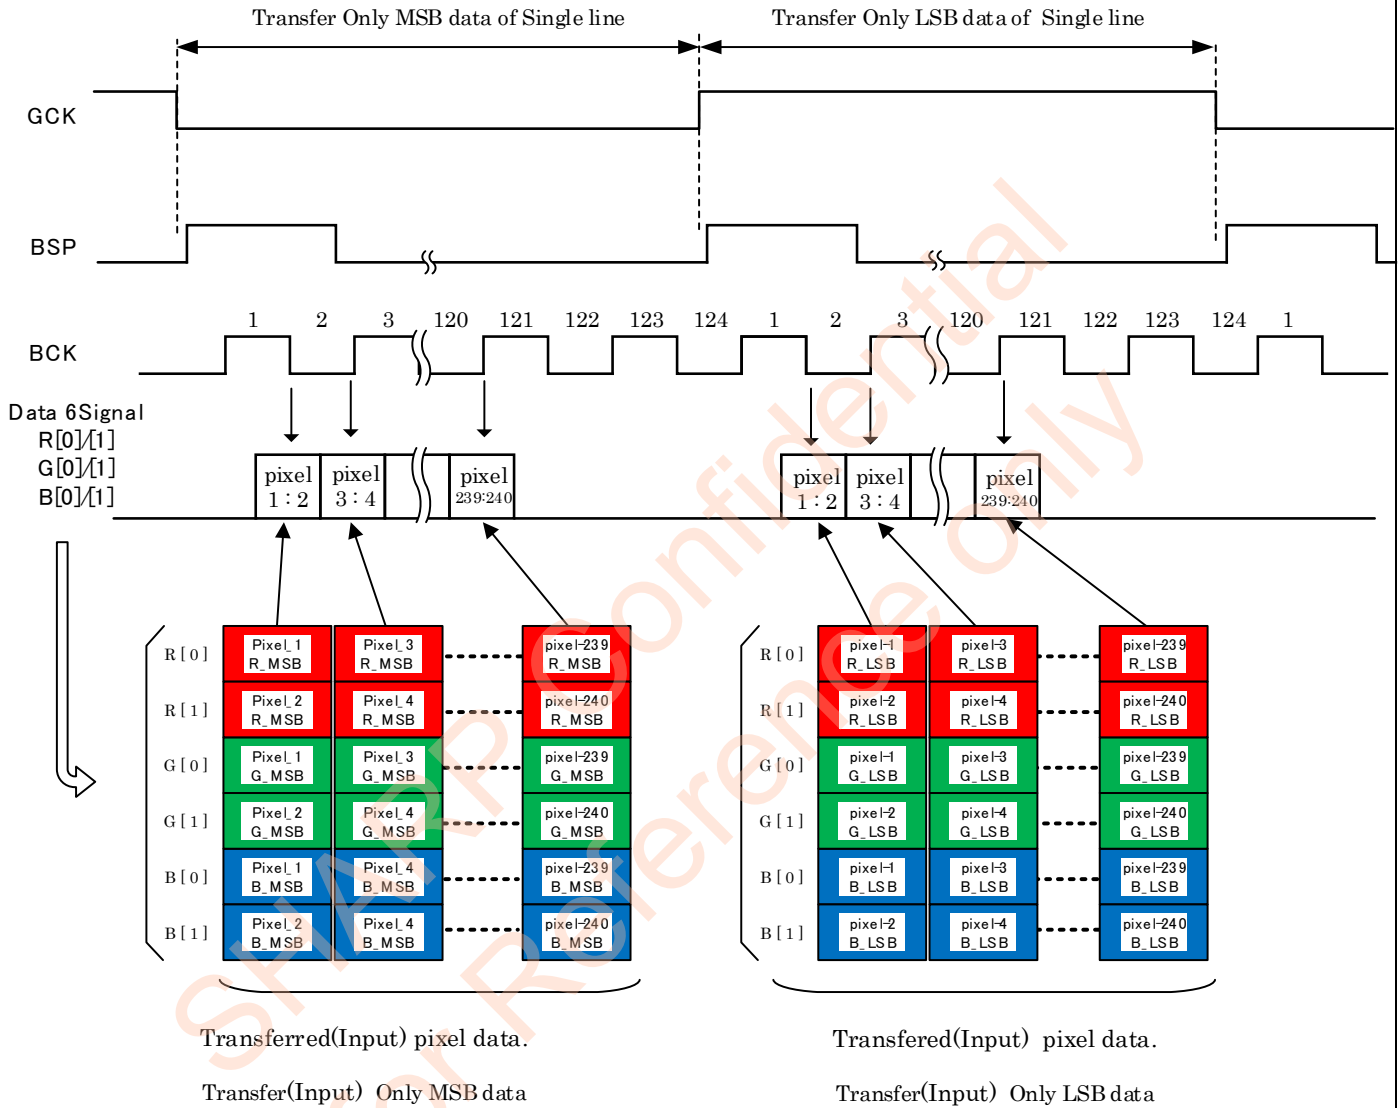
Transfer Only MSB data of Single line

Transfer Only LSB data of Single line

GCK

BSP

BCK

1 2 3 120 121 122 123 124 1 2 3 120 121 122 123 124 1

Data 6Signal
R[0]/[1]
G[0]/[1]
B[0]/[1]

pixel 1 : 2

pixel 3 : 4

pixel 239:240

pixel 1 : 2

pixel 3 : 4

pixel 239:240

| | | | |
|---|---|---|---|
| R [ 0 ] | Pixel_1 R_MSB | Pixel_3 R_MSB | pixel-239 R_MSB |
| R [ 1 ] | Pixel_2 R_MSB | Pixel_4 R_MSB | pixel-240 R_MSB |
| G [ 0 ] | Pixel_1 G_MSB | Pixel_3 G_MSB | pixel-239 G_MSB |
| G [ 1 ] | Pixel_2 G_MSB | Pixel_4 G_MSB | pixel-240 G_MSB |
| B [ 0 ] | Pixel_1 B_MSB | Pixel_4 B_MSB | pixel-239 B_MSB |
| B [ 1 ] | Pixel_2 B_MSB | Pixel_4 B_MSB | pixel-240 B_MSB |

| | | | |
|---|---|---|---|
| R [ 0 ] | pixel-1 R_LSB | pixel-3 R_LSB | pixel-239 R_LSB |
| R [ 1 ] | pixel-2 R_LSB | pixel-4 R_LSB | pixel-240 R_LSB |
| G [ 0 ] | pixel-1 G_LSB | pixel-3 G_LSB | pixel-239 G_LSB |
| G [ 1 ] | pixel-2 G_LSB | pixel-4 G_LSB | pixel-240 G_LSB |
| B [ 0 ] | pixel-1 B_LSB | pixel-3 B_LSB | pixel-239 B_LSB |
| B [ 1 ] | pixel-2 B_LSB | pixel-4 B_LSB | pixel-240 B_LSB |

Transferred(Input) pixel data.

Transfer(Input) Only MSB data

Transfered(Input) pixel data.

Transfer(Input) Only LSB data

SHARP Confidential
For Reference only